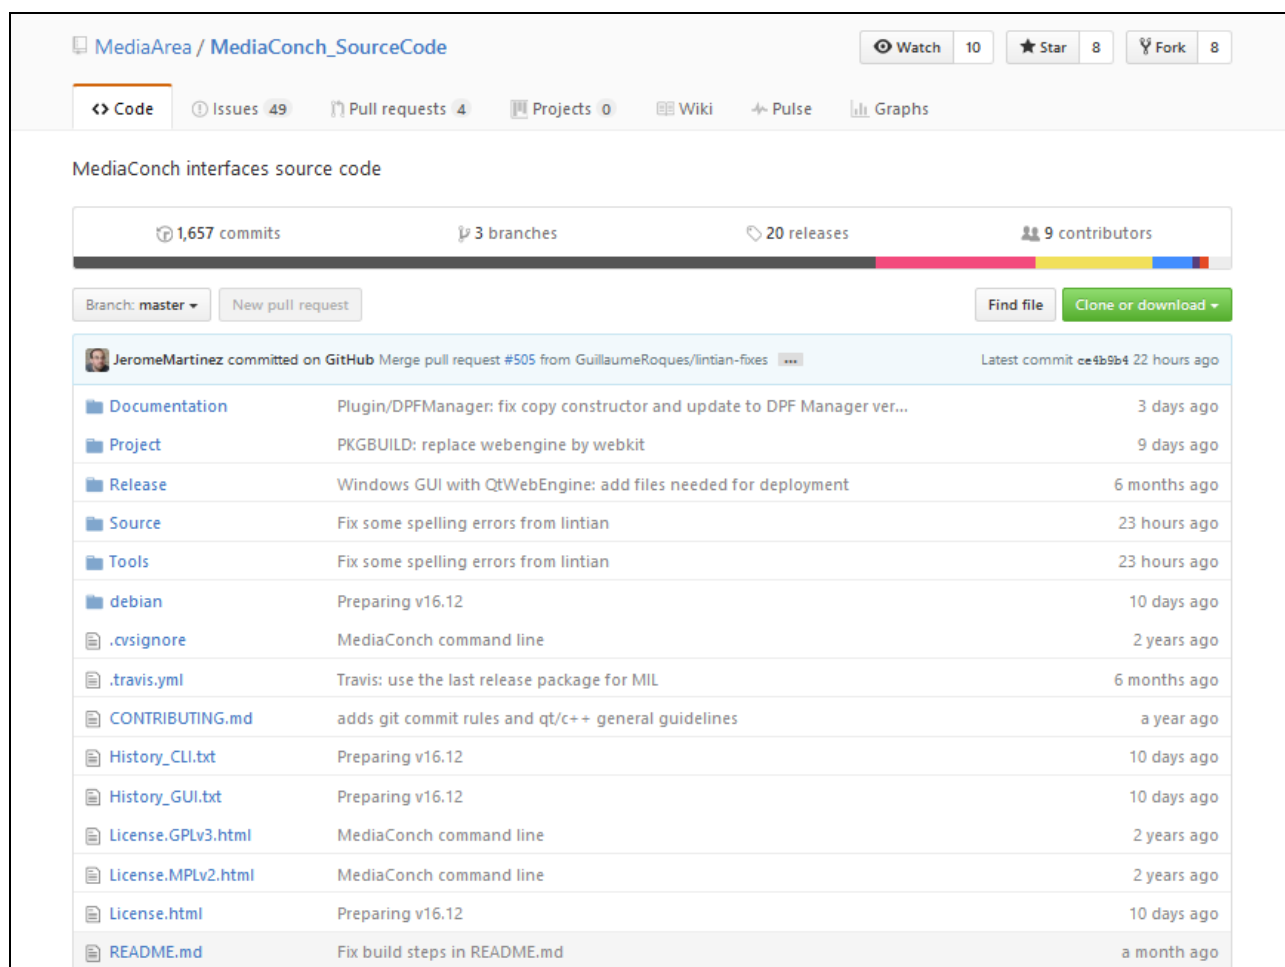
MediaArea / MediaConch_SourceCode

Watch 10 Star 8 Fork 8

Code Issues 49 Pull requests 4 Projects 0 Wiki Pulse Graphs

MediaConch interfaces source code

1,657 commits 3 branches 20 releases 9 contributors

Branch: master New pull request Find file Clone or download

JeromeMartinez committed on GitHub Merge pull request #505 from GuillaumeRoques/lintian-fixes ... Latest commit ce4b9b4 22 hours ago

| | | |
|---|---|---|
| Documentation | Plugin/DPFManager: fix copy constructor and update to DPF Manager ver... | 3 days ago |
| Project | PKGBUILD: replace webengine by webkit | 9 days ago |
| Release | Windows GUI with QtWebEngine: add files needed for deployment | 6 months ago |
| Source | Fix some spelling errors from lintian | 23 hours ago |
| Tools | Fix some spelling errors from lintian | 23 hours ago |
| debian | Preparing v16.12 | 10 days ago |
| .cvsignore | MediaConch command line | 2 years ago |
| .travis.yml | Travis: use the last release package for MIL | 6 months ago |
| CONTRIBUTING.md | adds git commit rules and qt/c++ general guidelines | a year ago |
| History_CLI.txt | Preparing v16.12 | 10 days ago |
| History_GUI.txt | Preparing v16.12 | 10 days ago |
| License.GPLv3.html | MediaConch command line | 2 years ago |
| License.MPLv2.html | MediaConch command line | 2 years ago |
| License.html | Preparing v16.12 | 10 days ago |
| README.md | Fix build steps in README.md | a month ago |